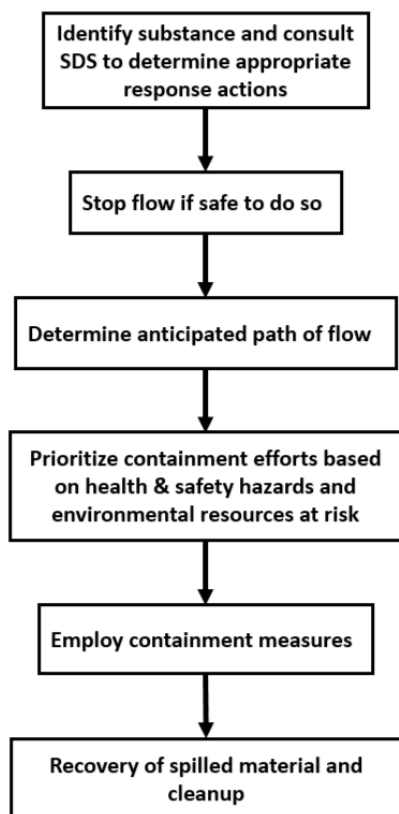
Identify substance and consult SDS to determine appropriate response actions

Stop flow if safe to do so

Determine anticipated path of flow

Prioritize containment efforts based on health & safety hazards and environmental resources at risk

Employ containment measures

Recovery of spilled material and cleanup